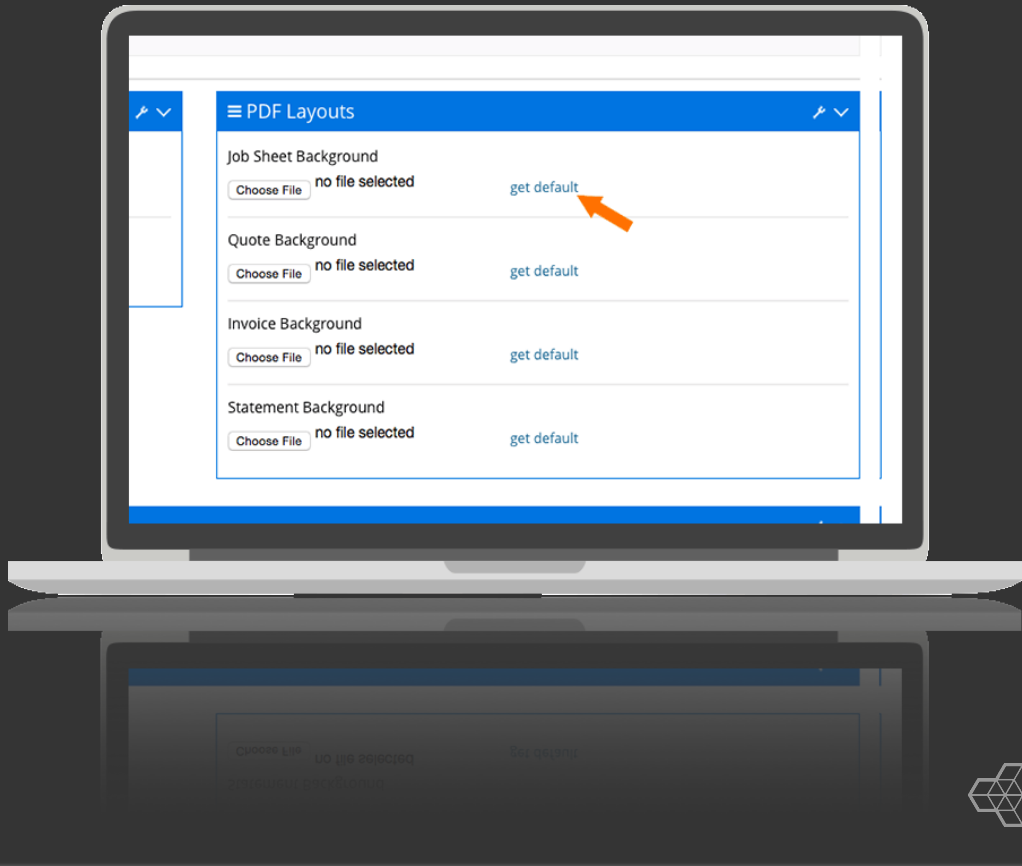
≡ PDF Layouts

Job Sheet Background
Choose File no file selected get default

Quote Background
Choose File no file selected get default

Invoice Background
Choose File no file selected get default

Statement Background
Choose File no file selected get default